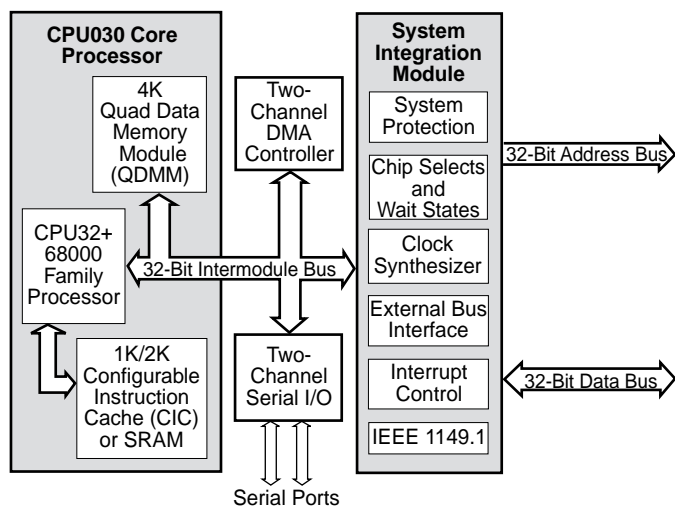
CPU030 Core Processor

4K Quad Data Memory Module (QDMM)

CPU32+ 68000 Family Processor

1K/2K Configurable Instruction Cache (CIC) or SRAM

Two-Channel DMA Controller

32-Bit Intermodule Bus

Two-Channel Serial I/O

Serial Ports

System Integration Module

System Protection

Chip Selects and Wait States

Clock Synthesizer

External Bus Interface

Interrupt Control

IEEE 1149.1

32-Bit Address Bus

32-Bit Data Bus